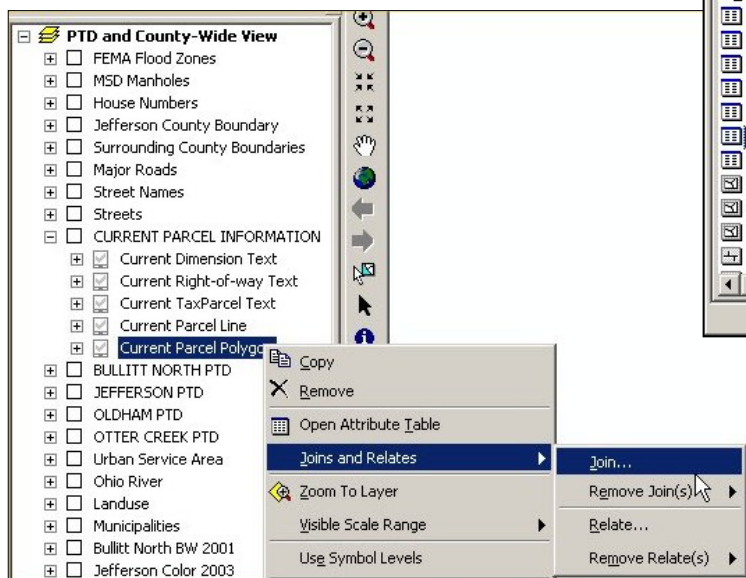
PTD and County-Wide View
FEMA Flood Zones
MSD Manholes
House Numbers
Jefferson County Boundary
Surrounding County Boundaries
Major Roads
Street Names
Streets
CURRENT PARCEL INFORMATION
Current Dimension Text
Current Right-of-way Text
Current TaxParcel Text
Current Parcel Line
Current Parcel Polygo
BULLITT NORTH PTD
JEFFERSON PTD
OLDHAM PTD
OTTER CREEK PTD
Urban Service Area
Ohio River
Landuse
Municipalities
Bullitt North BW 2001
Jefferson Color 2003

Copy
Remove
Open Attribute Table
Joins and Relates
Zoom To Layer
Visible Scale Range
Use Symbol Levels

Join...
Remove Join(s)
Relate...
Remove Relate(s)